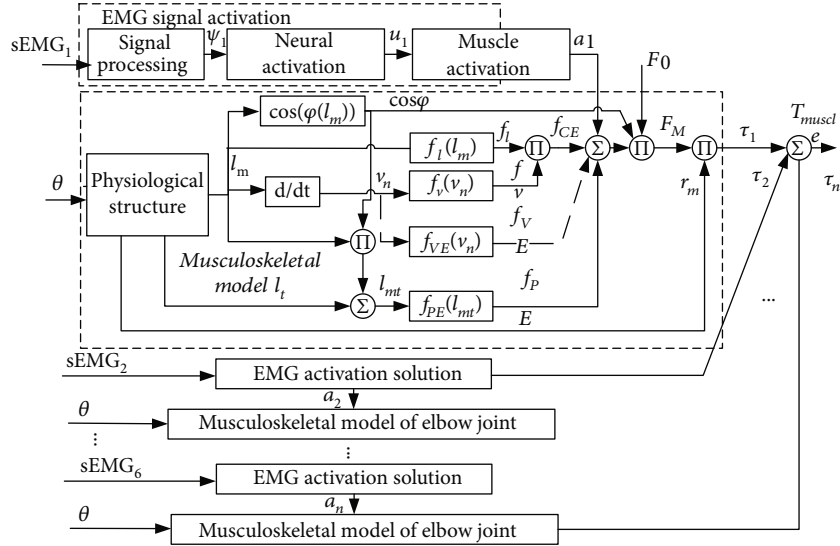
EMG signal activation

sEMG$_1$

Signal processing

$\psi_1$

Neural activation

$u_1$

Muscle activation

$a1$

$F0$

$\cos(\varphi(l_m))$

$\cos\varphi$

$\theta$

Physiological structure

$l_m$

$f_l(l_m)$

$f_l$

$\Pi$

$f_{CE}$

$\Sigma$

$\Pi$

$F_M$

$\Pi$

$\tau_1$

$\Sigma$

$T_{muscl}$ $e$

$\tau_2$

$\tau_n$

d/dt

$v_n$

$f_v(v_n)$

$f$

$v$

$f_V$

$r_m$

$\Pi$

$f_{VE}(v_n)$

$E$

Musculoskeletal model $l_t$

$l_{mt}$

$f_P$

$\Sigma$

$f_{PE}(l_{mt})$

$E$

...

sEMG$_2$

EMG activation solution

$a_2$

$\theta$

Musculoskeletal model of elbow joint

⋮

⋮

sEMG$_6$

EMG activation solution

$a_n$

$\theta$

Musculoskeletal model of elbow joint